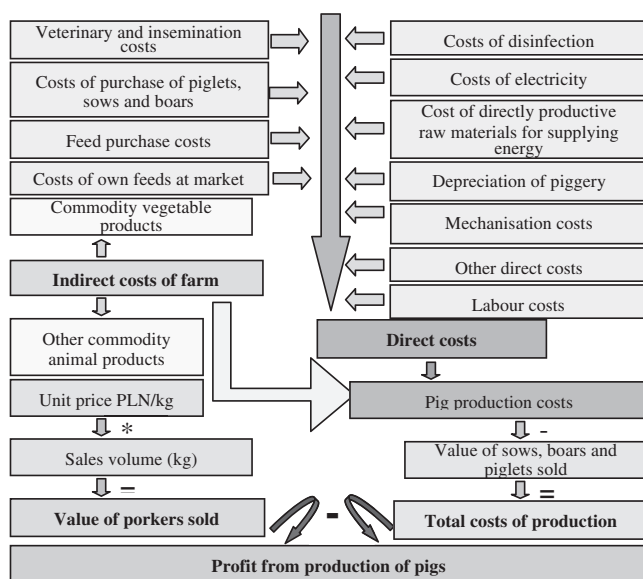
Veterinary and insemination costs

Costs of purchase of piglets, sows and boars

Feed purchase costs

Costs of own feeds at market

Commodity vegetable products

Indirect costs of farm

Other commodity animal products

Unit price PLN/kg

*

Sales volume (kg)

=

Value of porkers sold

Costs of disinfection

Costs of electricity

Cost of directly productive raw materials for supplying energy

Depreciation of piggery

Mechanisation costs

Other direct costs

Labour costs

Direct costs

Pig production costs

-

Value of sows, boars and piglets sold

=

Total costs of production

-

Profit from production of pigs